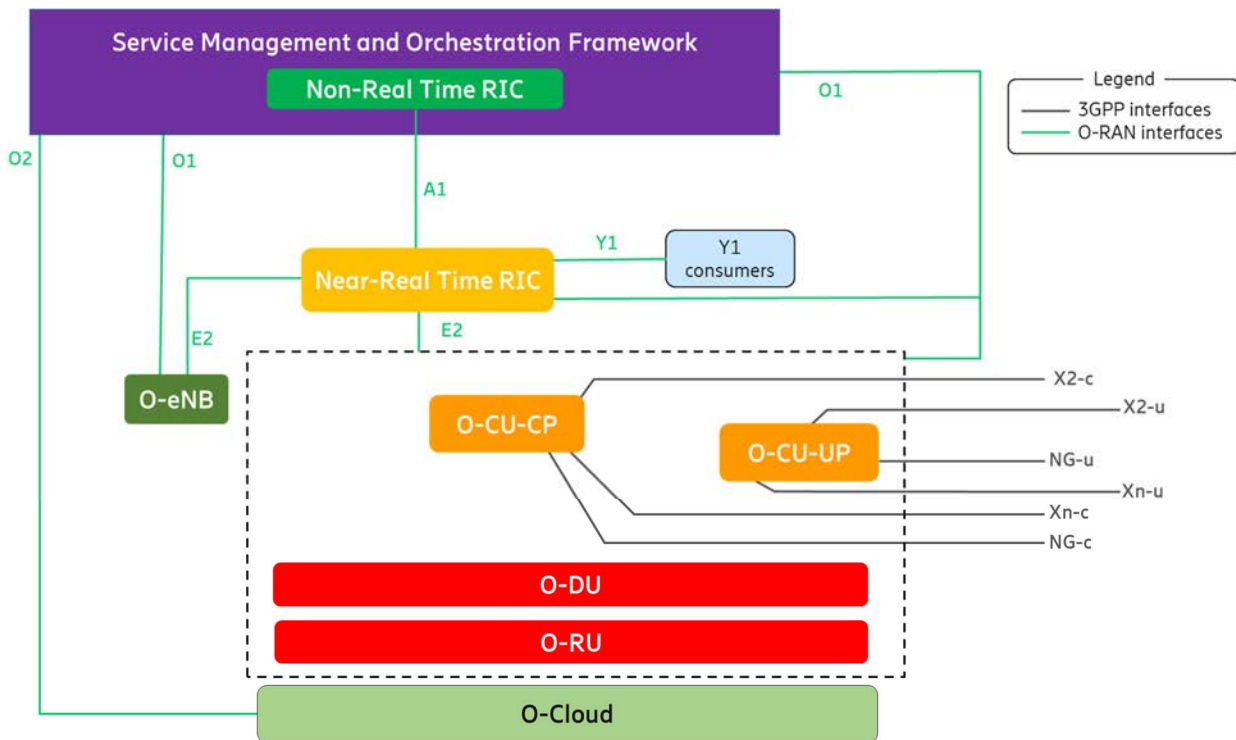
Service Management and Orchestration Framework

Non-Real Time RIC

O1

Legend
3GPP interfaces
O-RAN interfaces

O2

O1

A1

Y1

Y1 consumers

Near-Real Time RIC

E2

E2

O-eNB

O-CU-CP

X2-c

X2-u

O-CU-UP

NG-u

Xn-u

Xn-c

NG-c

O-DU

O-RU

O-Cloud